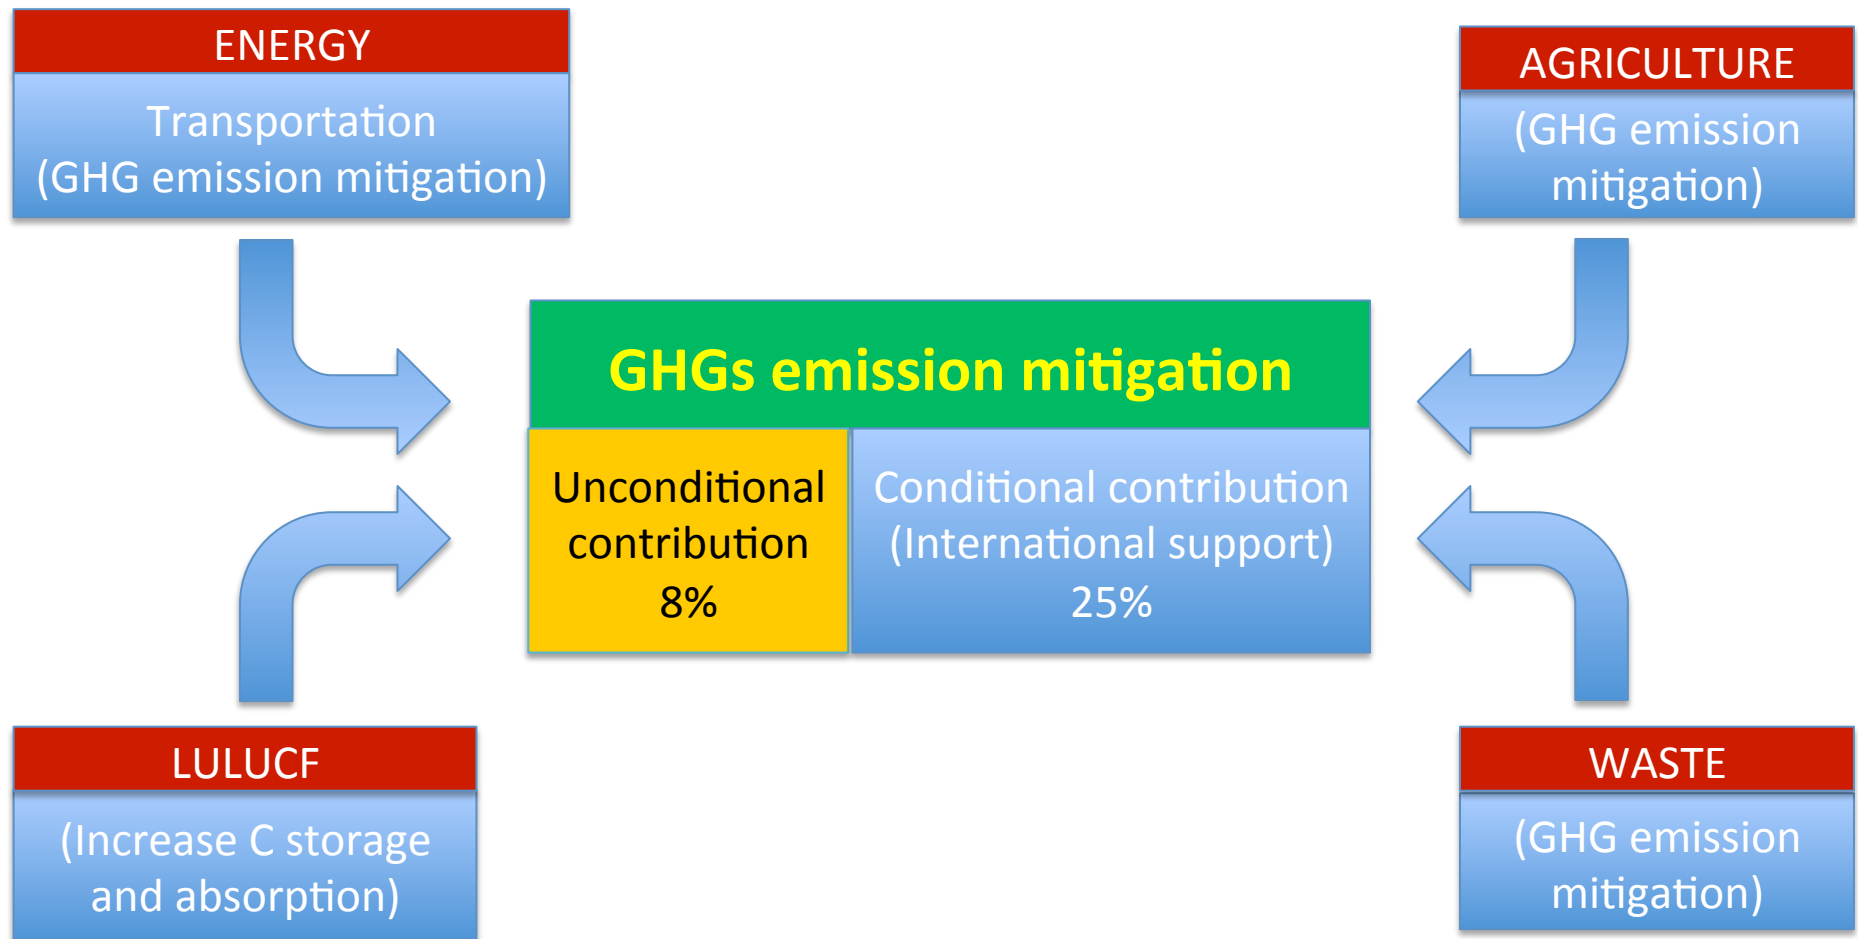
ENERGY

Transportation (GHG emission mitigation)

AGRICULTURE

(GHG emission mitigation)

GHGs emission mitigation

Unconditional contribution 8%

Conditional contribution (International support) 25%

LULUCF

(Increase C storage and absorption)

WASTE

(GHG emission mitigation)